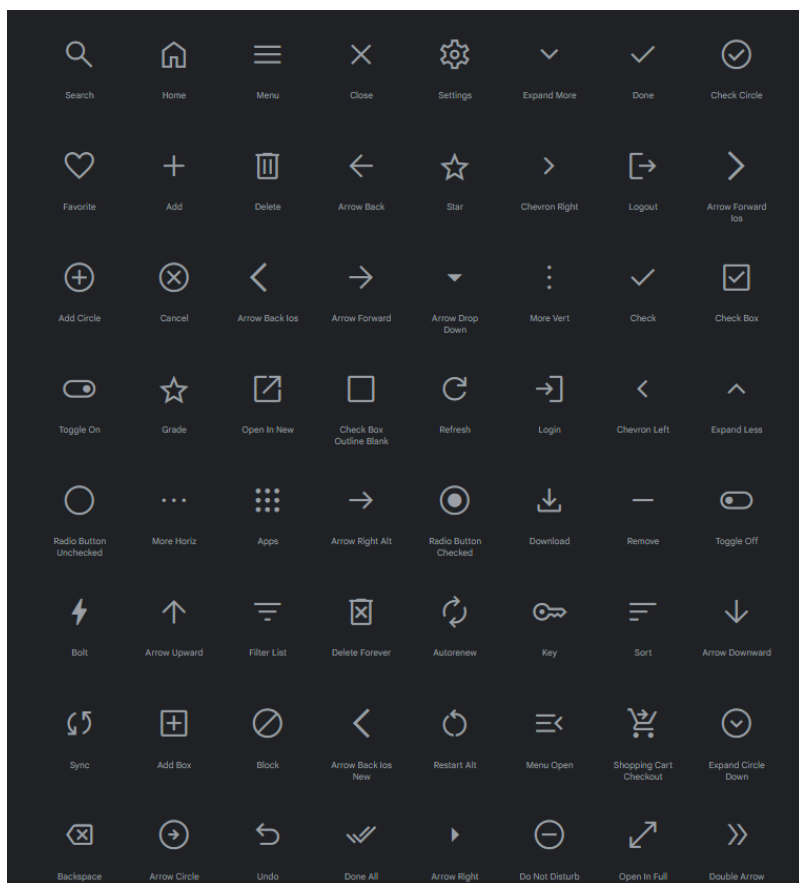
| | | | | | | | |
|---|---|---|---|---|---|---|---|
| Search | Home | Menu | Close | Settings | Expand More | Done | Check Circle |
| Favorite | Add | Delete | Arrow Back | Star | Chevron Right | Logout | Arrow Forward Ios |
| Add Circle | Cancel | Arrow Back Ios | Arrow Forward | Arrow Drop Down | More Vert | Check | Check Box |
| Toggle On | Grade | Open In New | Check Box Outline Blank | Refresh | Login | Chevron Left | Expand Less |
| Radio Button Unchecked | More Horiz | Apps | Arrow Right Alt | Radio Button Checked | Download | Remove | Toggle Off |
| Bolt | Arrow Upward | Filter List | Delete Forever | Autorenew | Key | Sort | Arrow Downward |
| Sync | Add Box | Block | Arrow Back Ios New | Restart Alt | Menu Open | Shopping Cart Checkout | Expand Circle Down |
| Backspace | Arrow Circle | Undo | Done All | Arrow Right | Do Not Disturb | Open In Full | Double Arrow |